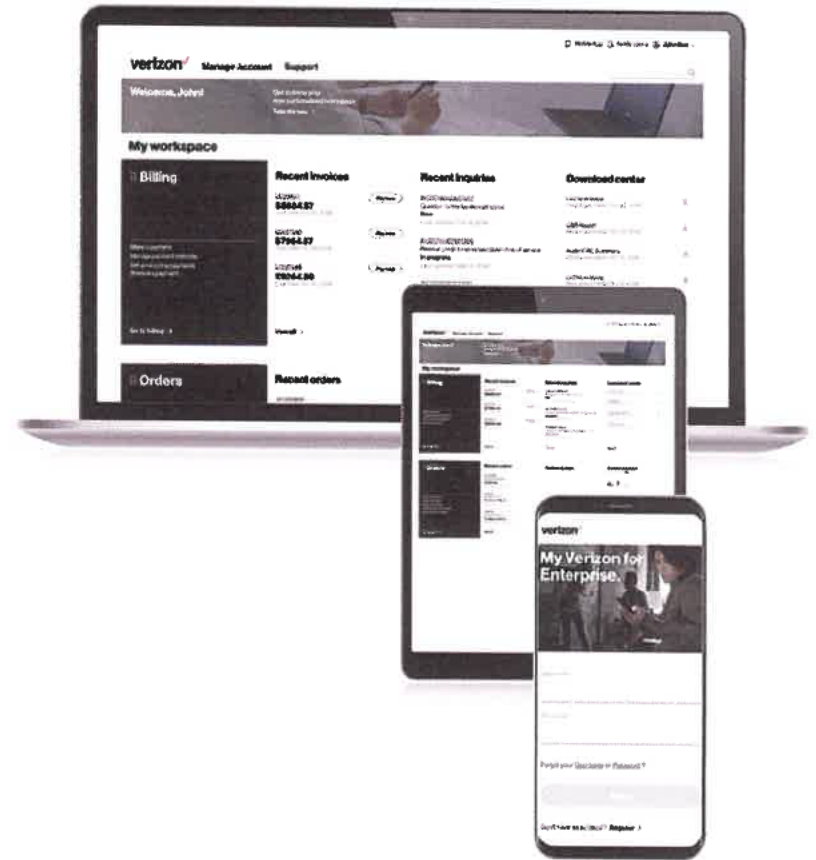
verizon✓ Manage Account Support

Welcome, John!

Take the tour >

My workspace

Billing

Recent invoices

$5684.57

$7964.57

$9264.50

Pay now

Pay now

Pay now

View all >

Go to billing >

Recent inquiries

In progress

Download center

Orders

Recent orders

My workspace

Billing

Orders

verizon✓

My Verizon for Enterprise.

Forgot your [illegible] or Password?

Don't have an account? Register >